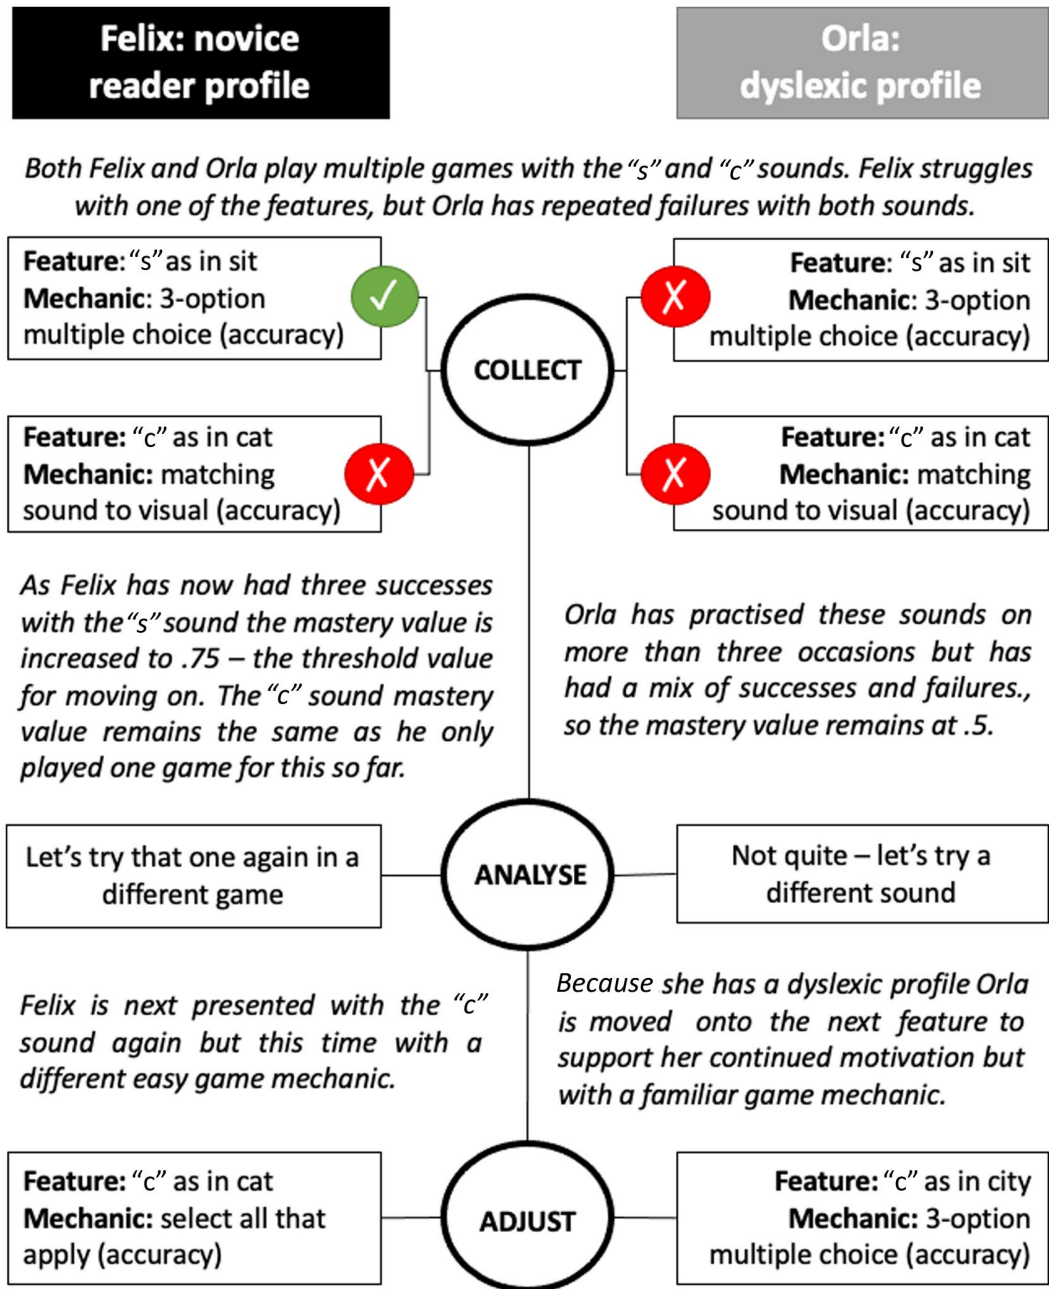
Felix: novice reader profile

Orla: dyslexic profile

Both Felix and Orla play multiple games with the "s" and "c" sounds. Felix struggles with one of the features, but Orla has repeated failures with both sounds.

Feature: "s" as in sit
Mechanic: 3-option multiple choice (accuracy)

✓

Feature: "s" as in sit
Mechanic: 3-option multiple choice (accuracy)

✗

COLLECT

Feature: "c" as in cat
Mechanic: matching sound to visual (accuracy)

✗

Feature: "c" as in cat
Mechanic: matching sound to visual (accuracy)

✗

As Felix has now had three successes with the "s" sound the mastery value is increased to .75 – the threshold value for moving on. The "c" sound mastery value remains the same as he only played one game for this so far.

Orla has practised these sounds on more than three occasions but has had a mix of successes and failures., so the mastery value remains at .5.

Let's try that one again in a different game

ANALYSE

Not quite – let's try a different sound

Felix is next presented with the "c" sound again but this time with a different easy game mechanic.

Because she has a dyslexic profile Orla is moved onto the next feature to support her continued motivation but with a familiar game mechanic.

Feature: "c" as in cat
Mechanic: select all that apply (accuracy)

ADJUST

Feature: "c" as in city
Mechanic: 3-option multiple choice (accuracy)